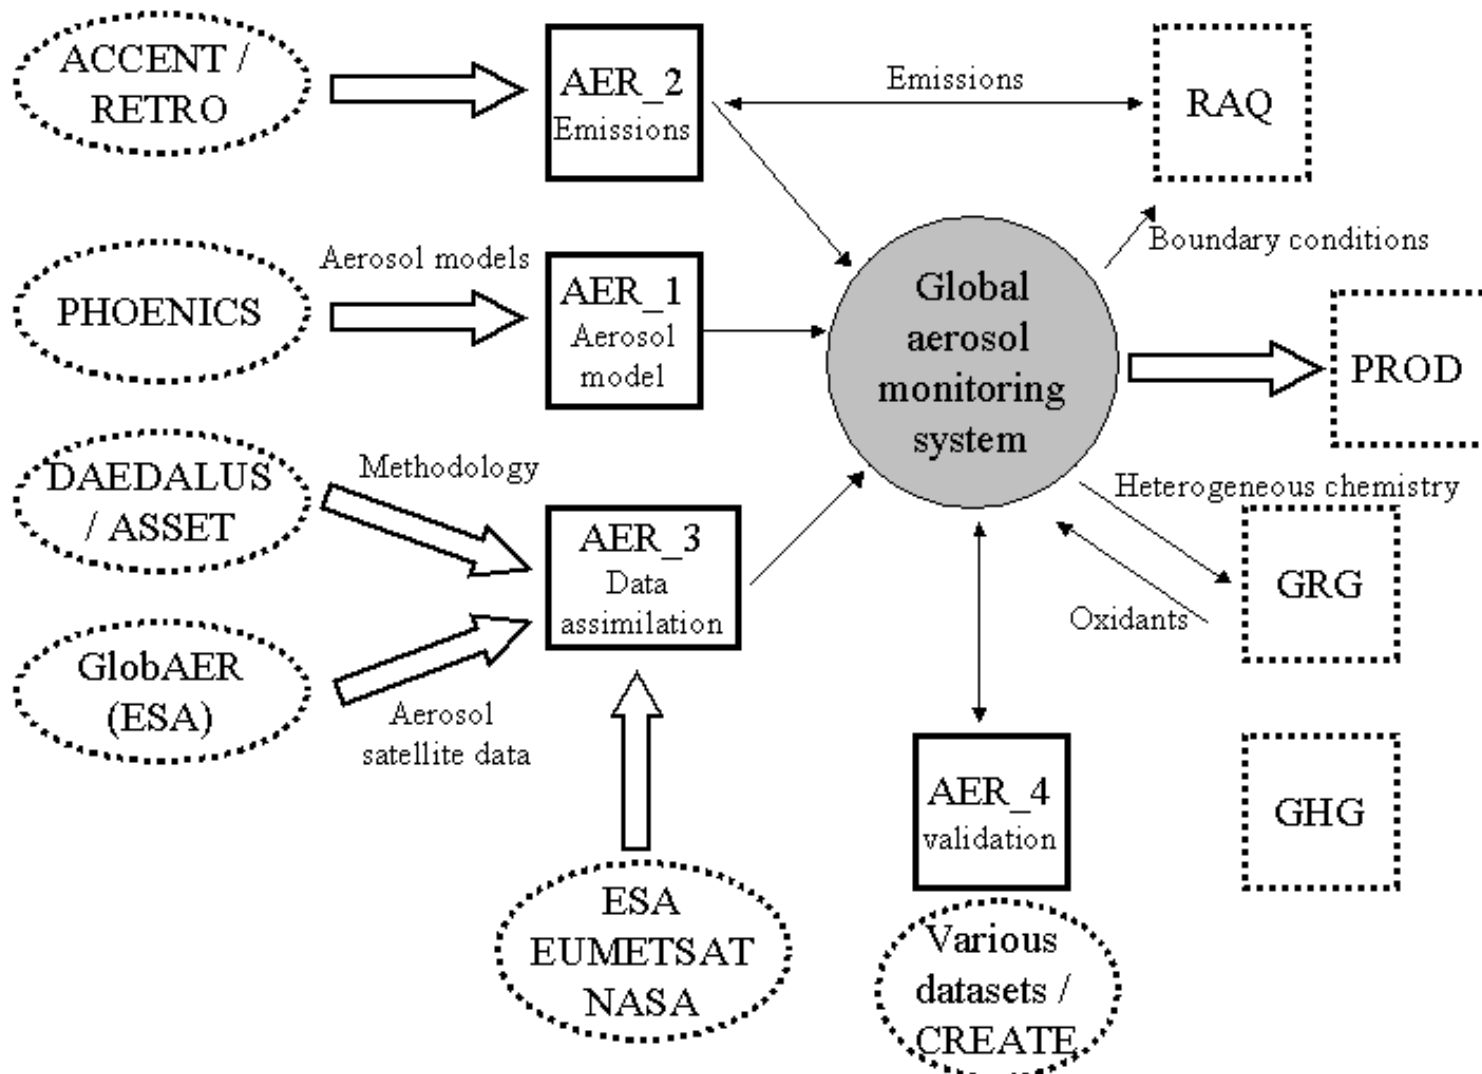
ACCENT / RETRO

AER_2
Emissions

Emissions

RAQ

Aerosol models

PHOENICS

AER_1
Aerosol model

Global aerosol monitoring system

Boundary conditions

PROD

Methodology

DAEDALUS / ASSET

AER_3
Data assimilation

Heterogeneous chemistry

GRG

Oxidants

GlobAER (ESA)

Aerosol satellite data

AER_4
validation

GHG

ESA
EUMETSAT
NASA

Various datasets / CREATE